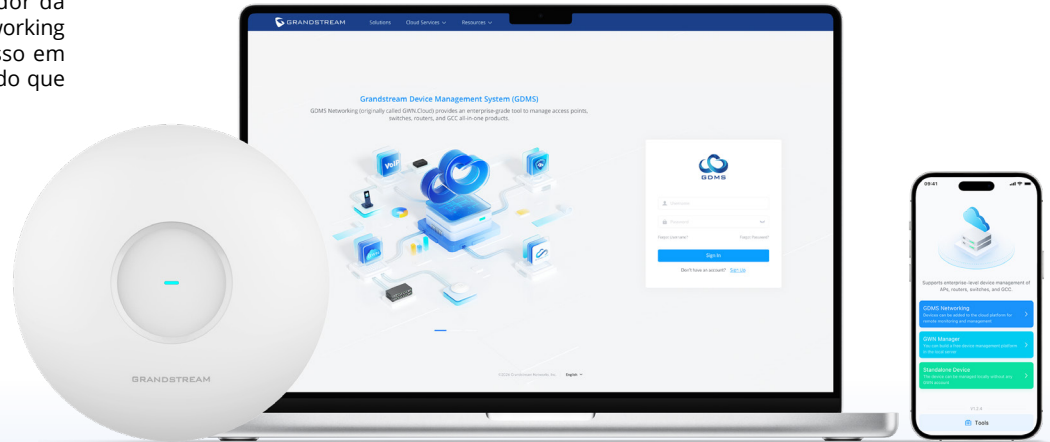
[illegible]dor da
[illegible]working
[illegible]sso em
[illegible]do que

GRANDSTREAM Solutions Cloud Services Resources

Grandstream Device Management System (GDMS)

GDMS Networking (originally called GWN.Cloud) provides an enterprise-grade tool to manage access points, switches, routers, and GCC all-in-one products.

GDMS

Username

Password

Forgot Username? Forgot Password?

Sign In

Don't have an account? Sign Up

English

GRANDSTREAM

09:41

Supports enterprise-level device management of APs, routers, switches, and GCC.

GDMS Networking

GWN Manager

Standalone Device

Tools